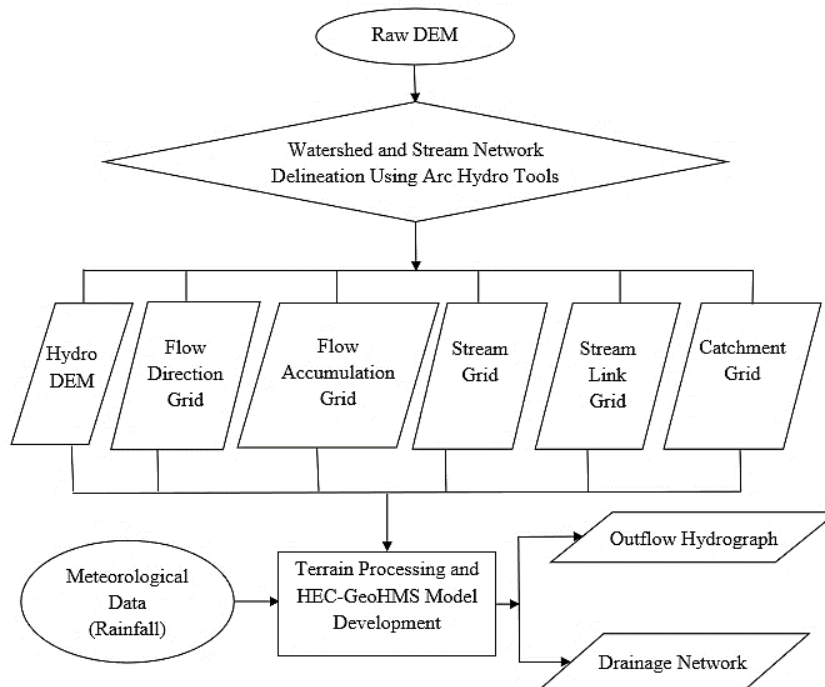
Raw DEM

Watershed and Stream Network Delineation Using Arc Hydro Tools

Hydro DEM

Flow Direction Grid

Flow Accumulation Grid

Stream Grid

Stream Link Grid

Catchment Grid

Meteorological Data (Rainfall)

Terrain Processing and HEC-GeoHMS Model Development

Outflow Hydrograph

Drainage Network